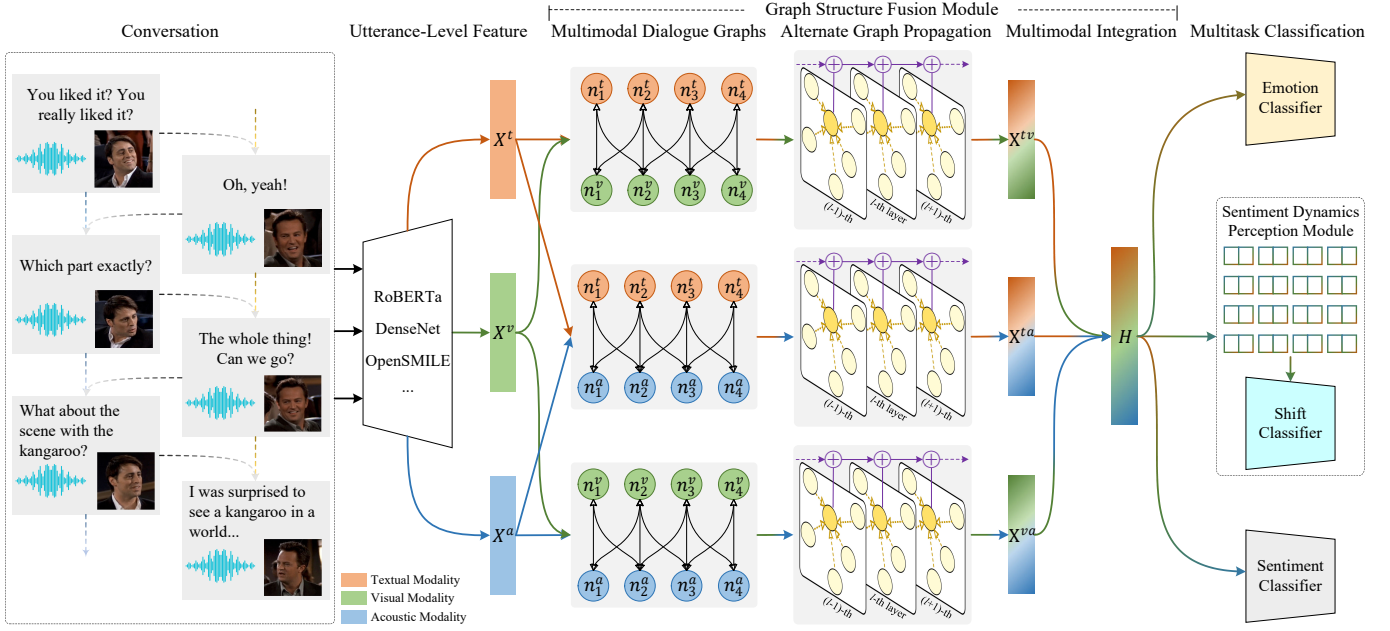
Conversation

Utterance-Level Feature

Graph Structure Fusion Module

Multimodal Dialogue Graphs

Alternate Graph Propagation

Multimodal Integration

Multitask Classification

You liked it? You really liked it?

Oh, yeah!

Which part exactly?

The whole thing! Can we go?

What about the scene with the kangaroo?

I was surprised to see a kangaroo in a world...

RoBERTa
DenseNet
OpenSMILE
...

$X^t$

$X^v$

$X^a$

$n_1^t$ $n_2^t$ $n_3^t$ $n_4^t$
$n_1^v$ $n_2^v$ $n_3^v$ $n_4^v$

$n_1^t$ $n_2^t$ $n_3^t$ $n_4^t$
$n_1^a$ $n_2^a$ $n_3^a$ $n_4^a$

$n_1^v$ $n_2^v$ $n_3^v$ $n_4^v$
$n_1^a$ $n_2^a$ $n_3^a$ $n_4^a$

(l-1)-th
l-th layer
(l+1)-th

(l-1)-th
l-th layer
(l+1)-th

(l-1)-th
l-th layer
(l+1)-th

$X^{tv}$

$X^{ta}$

$X^{va}$

$H$

Emotion Classifier

Sentiment Dynamics Perception Module

Shift Classifier

Sentiment Classifier

Textual Modality
Visual Modality
Acoustic Modality